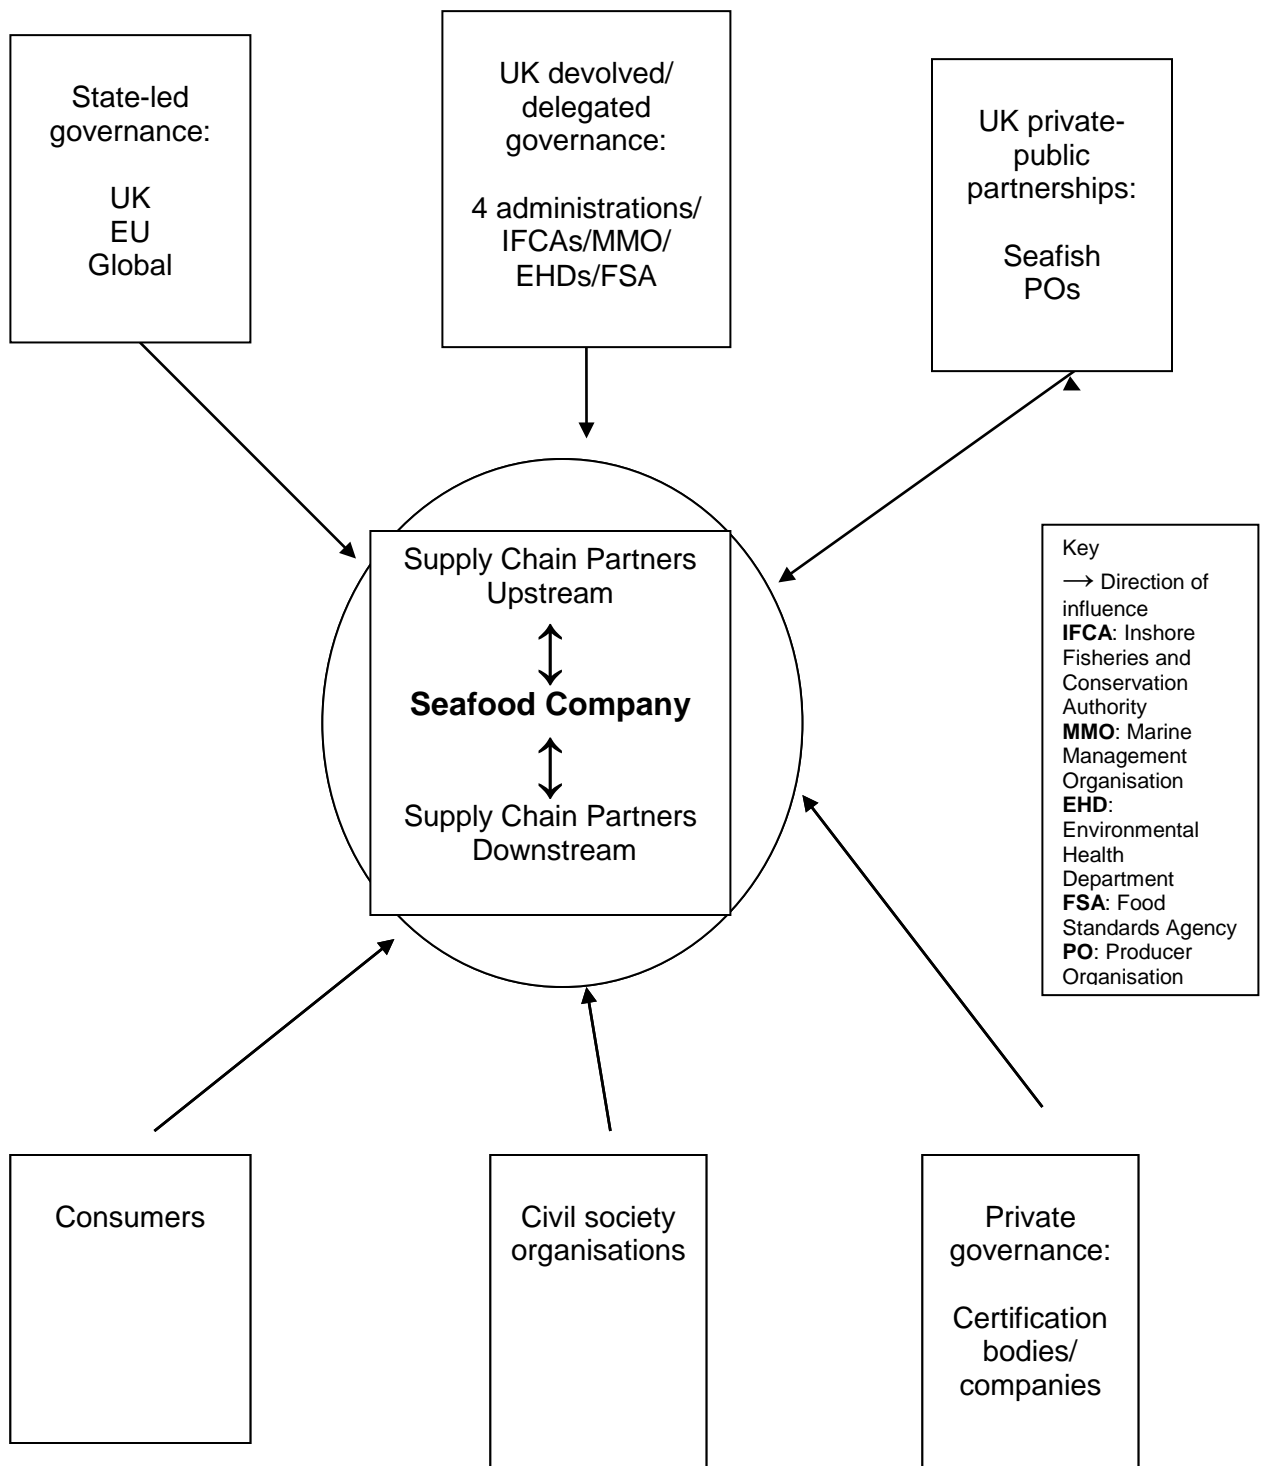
State-led governance:

UK
EU
Global

UK devolved/ delegated governance:

4 administrations/ IFCAs/MMO/ EHDs/FSA

UK private-public partnerships:

Seafish
POs

Supply Chain Partners Upstream

**Seafood Company**

Supply Chain Partners Downstream

Key
⟶ Direction of influence
**IFCA**: Inshore Fisheries and Conservation Authority
**MMO**: Marine Management Organisation
**EHD**: Environmental Health Department
**FSA**: Food Standards Agency
**PO**: Producer Organisation

Consumers

Civil society organisations

Private governance:

Certification bodies/ companies